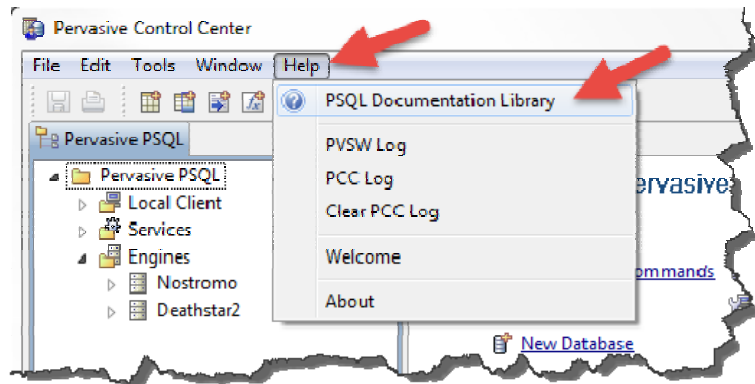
Pervasive Control Center

File Edit Tools Window Help

Pervasive PSQL

Pervasive PSQL
Local Client
Services
Engines
Nostromo
Deathstar2

PSQL Documentation Library
PVSW Log
PCC Log
Clear PCC Log
Welcome
About

ervasive
ommands
New Database